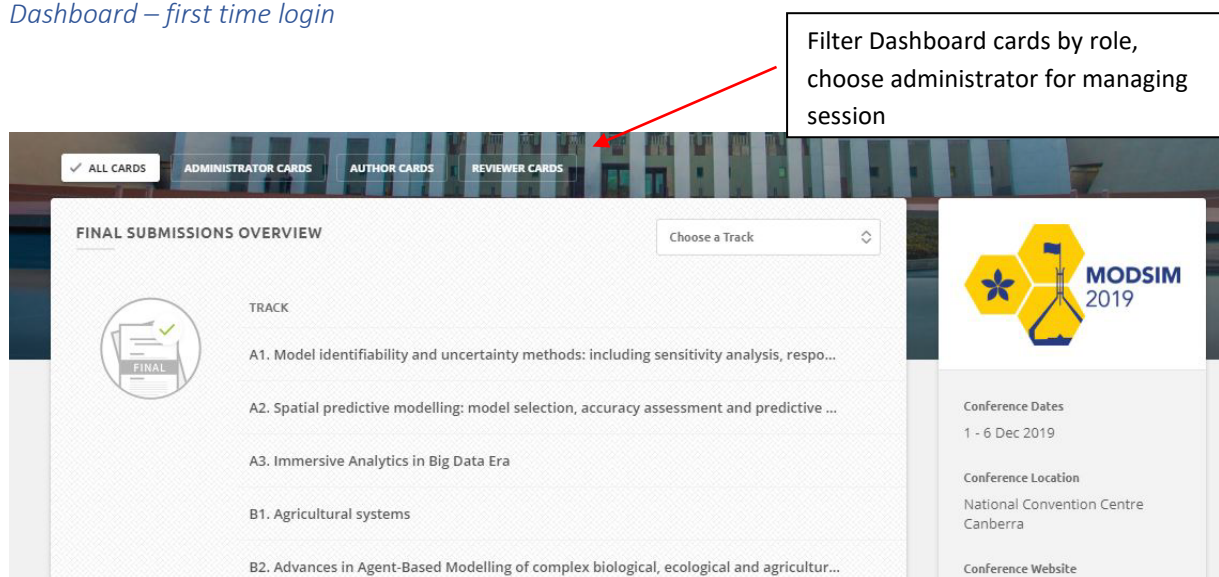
Dashboard – first time login

Filter Dashboard cards by role, choose administrator for managing session

✓ ALL CARDS | ADMINISTRATOR CARDS | AUTHOR CARDS | REVIEWER CARDS

FINAL SUBMISSIONS OVERVIEW

Choose a Track

FINAL

TRACK

A1. Model identifiability and uncertainty methods: including sensitivity analysis, respo...

A2. Spatial predictive modelling: model selection, accuracy assessment and predictive ...

A3. Immersive Analytics in Big Data Era

B1. Agricultural systems

B2. Advances in Agent-Based Modelling of complex biological, ecological and agricultur...

MODSIM 2019

Conference Dates
1 - 6 Dec 2019

Conference Location
National Convention Centre Canberra

Conference Website